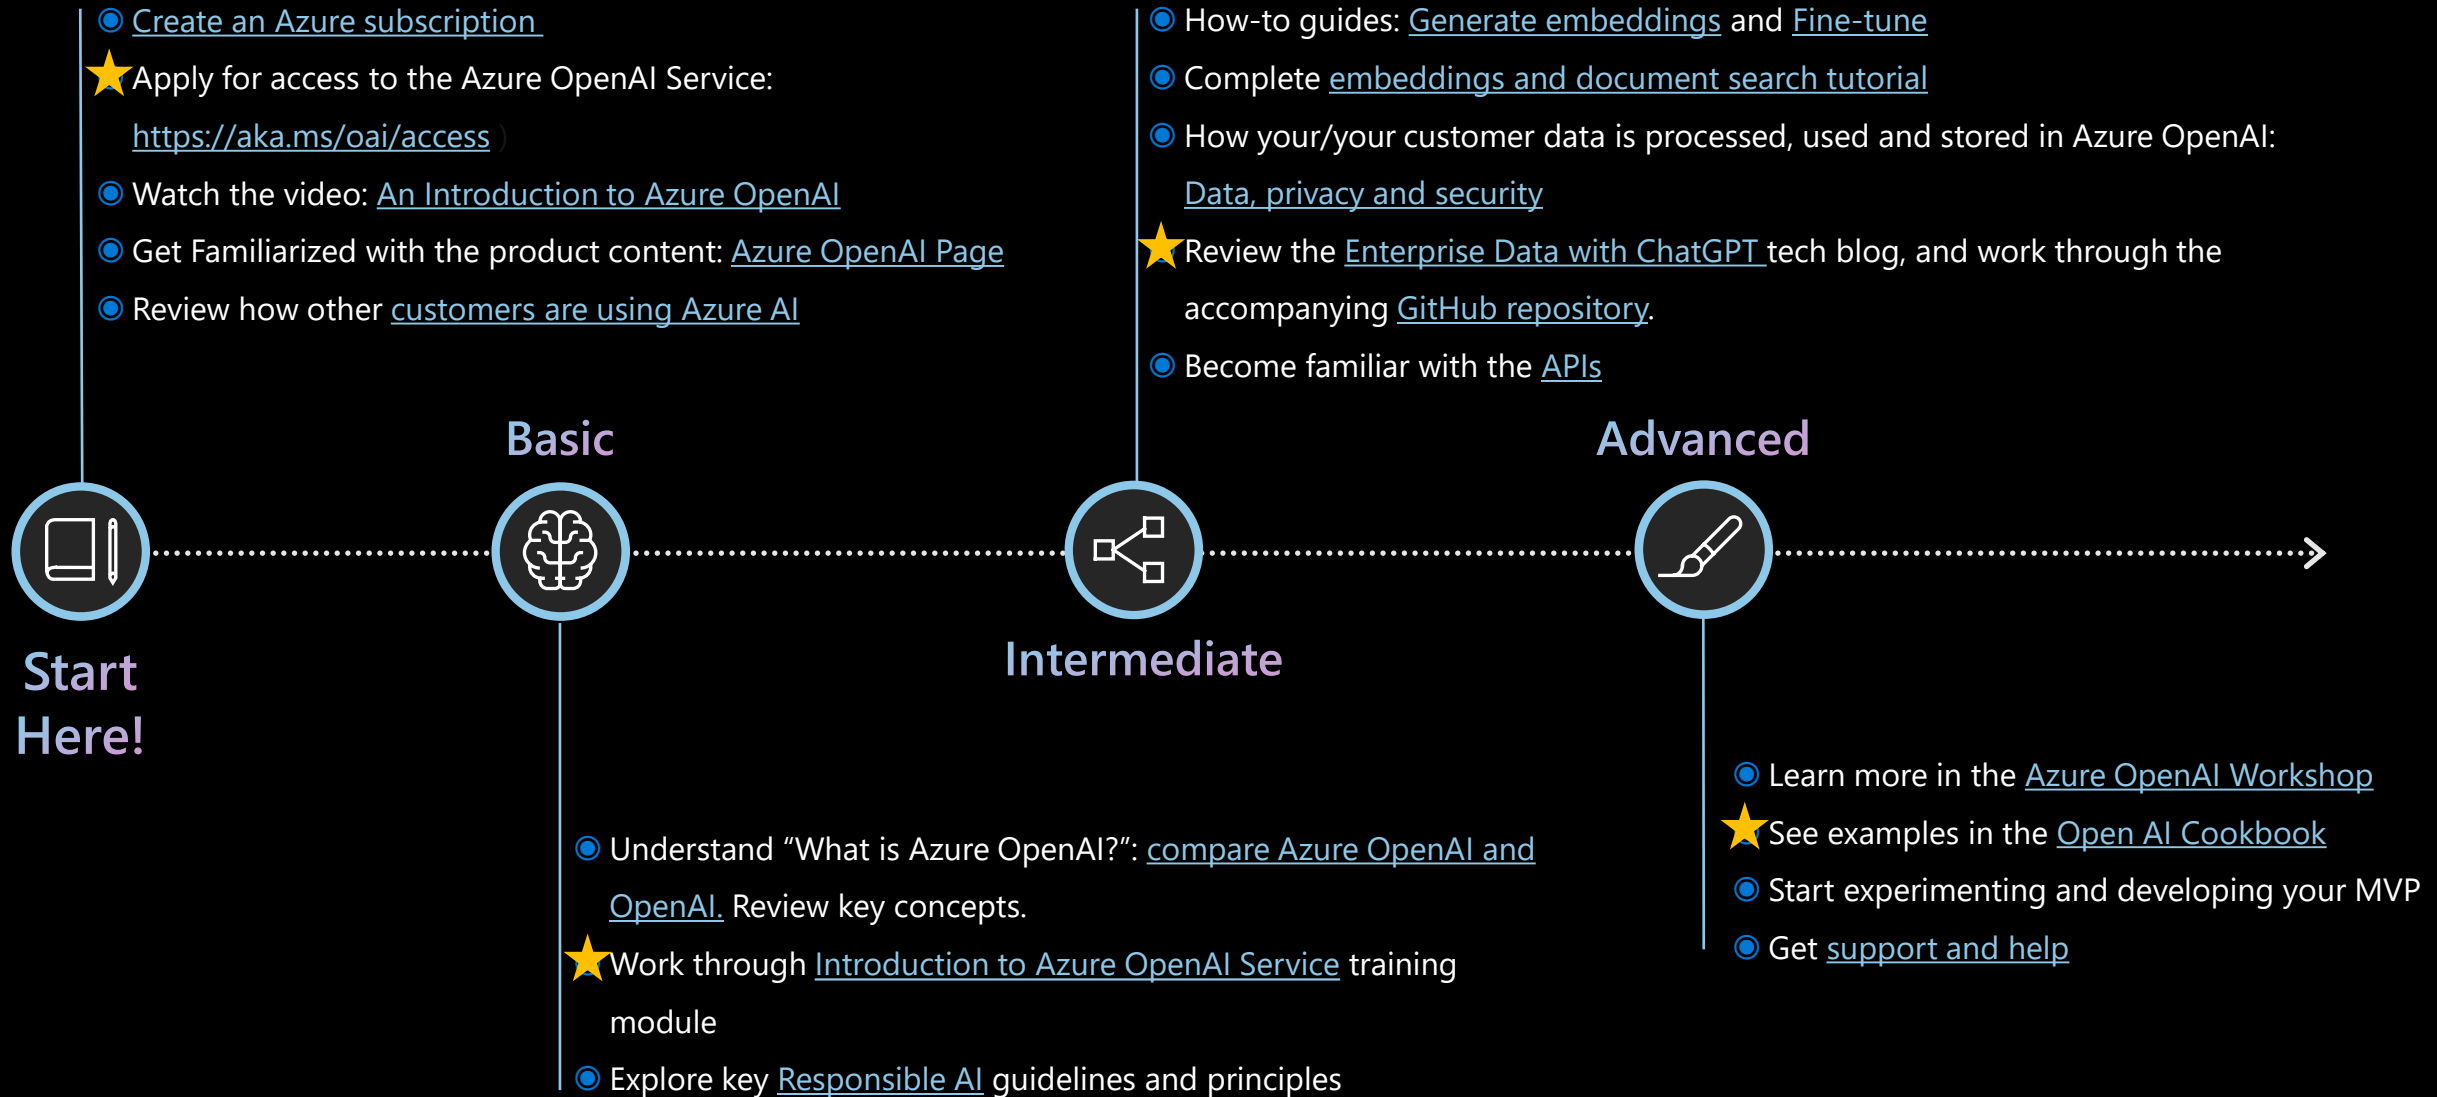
Create an Azure subscription

Apply for access to the Azure OpenAI Service: https://aka.ms/oai/access )

Watch the video: An Introduction to Azure OpenAI

Get Familiarized with the product content: Azure OpenAI Page

Review how other customers are using Azure AI

How-to guides: Generate embeddings and Fine-tune

Complete embeddings and document search tutorial

How your/your customer data is processed, used and stored in Azure OpenAI: Data, privacy and security

Review the Enterprise Data with ChatGPT tech blog, and work through the accompanying GitHub repository.

Become familiar with the APIs

Basic

Advanced

Start Here!

Intermediate

Learn more in the Azure OpenAI Workshop

See examples in the Open AI Cookbook

Start experimenting and developing your MVP

Get support and help

Understand "What is Azure OpenAI?": compare Azure OpenAI and OpenAI. Review key concepts.

Work through Introduction to Azure OpenAI Service training module

Explore key Responsible AI guidelines and principles